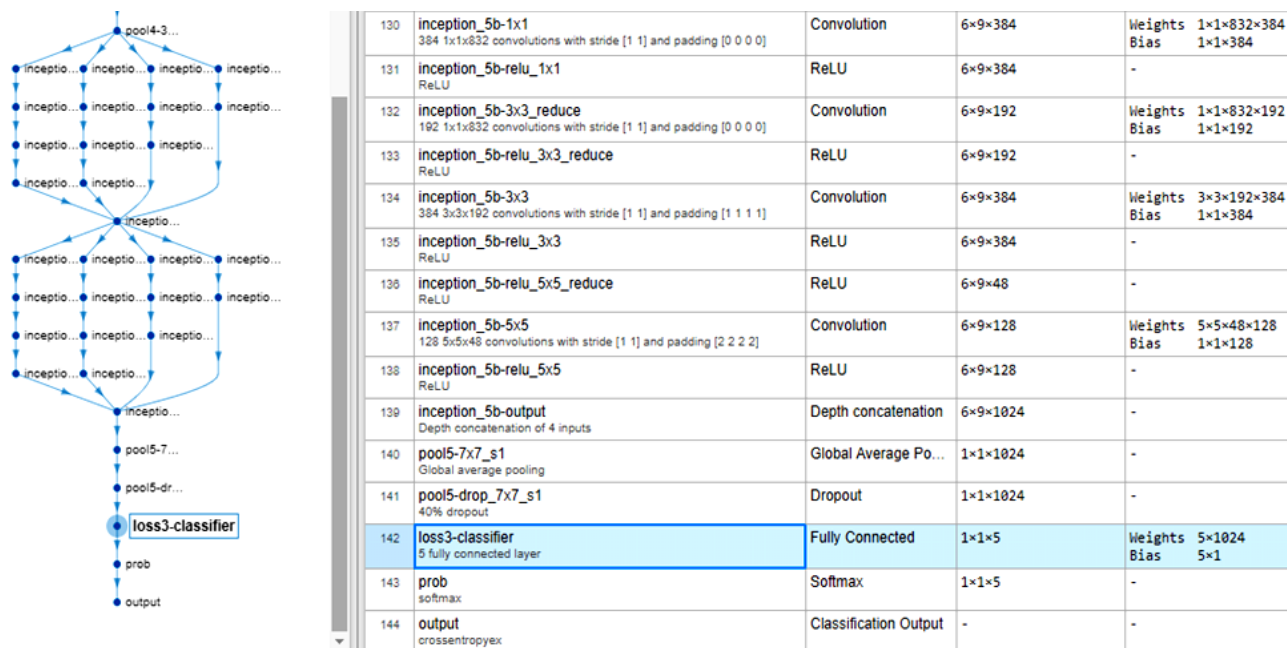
pool4-3...

inceptio... inceptio... inceptio... inceptio...
inceptio... inceptio... inceptio... inceptio...
inceptio... inceptio... inceptio...
inceptio... inceptio...
inceptio...
inceptio... inceptio... inceptio... inceptio...
inceptio... inceptio... inceptio... inceptio...
inceptio... inceptio... inceptio...
inceptio... inceptio...
inceptio...
pool5-7...
pool5-dr...
loss3-classifier
prob
output

| | | | | |
|---|---|---|---|---|
| 130 | inception_5b-1x1<br>384 1x1x832 convolutions with stride [1 1] and padding [0 0 0 0] | Convolution | 6×9×384 | Weights 1×1×832×384<br>Bias 1×1×384 |
| 131 | inception_5b-relu_1x1<br>ReLU | ReLU | 6×9×384 | - |
| 132 | inception_5b-3x3_reduce<br>192 1x1x832 convolutions with stride [1 1] and padding [0 0 0 0] | Convolution | 6×9×192 | Weights 1×1×832×192<br>Bias 1×1×192 |
| 133 | inception_5b-relu_3x3_reduce<br>ReLU | ReLU | 6×9×192 | - |
| 134 | inception_5b-3x3<br>384 3x3x192 convolutions with stride [1 1] and padding [1 1 1 1] | Convolution | 6×9×384 | Weights 3×3×192×384<br>Bias 1×1×384 |
| 135 | inception_5b-relu_3x3<br>ReLU | ReLU | 6×9×384 | - |
| 136 | inception_5b-relu_5x5_reduce<br>ReLU | ReLU | 6×9×48 | - |
| 137 | inception_5b-5x5<br>128 5x5x48 convolutions with stride [1 1] and padding [2 2 2 2] | Convolution | 6×9×128 | Weights 5×5×48×128<br>Bias 1×1×128 |
| 138 | inception_5b-relu_5x5<br>ReLU | ReLU | 6×9×128 | - |
| 139 | inception_5b-output<br>Depth concatenation of 4 inputs | Depth concatenation | 6×9×1024 | - |
| 140 | pool5-7x7_s1<br>Global average pooling | Global Average Po... | 1×1×1024 | - |
| 141 | pool5-drop_7x7_s1<br>40% dropout | Dropout | 1×1×1024 | - |
| 142 | loss3-classifier<br>5 fully connected layer | Fully Connected | 1×1×5 | Weights 5×1024<br>Bias 5×1 |
| 143 | prob<br>softmax | Softmax | 1×1×5 | - |
| 144 | output<br>crossentropyex | Classification Output | - | - |